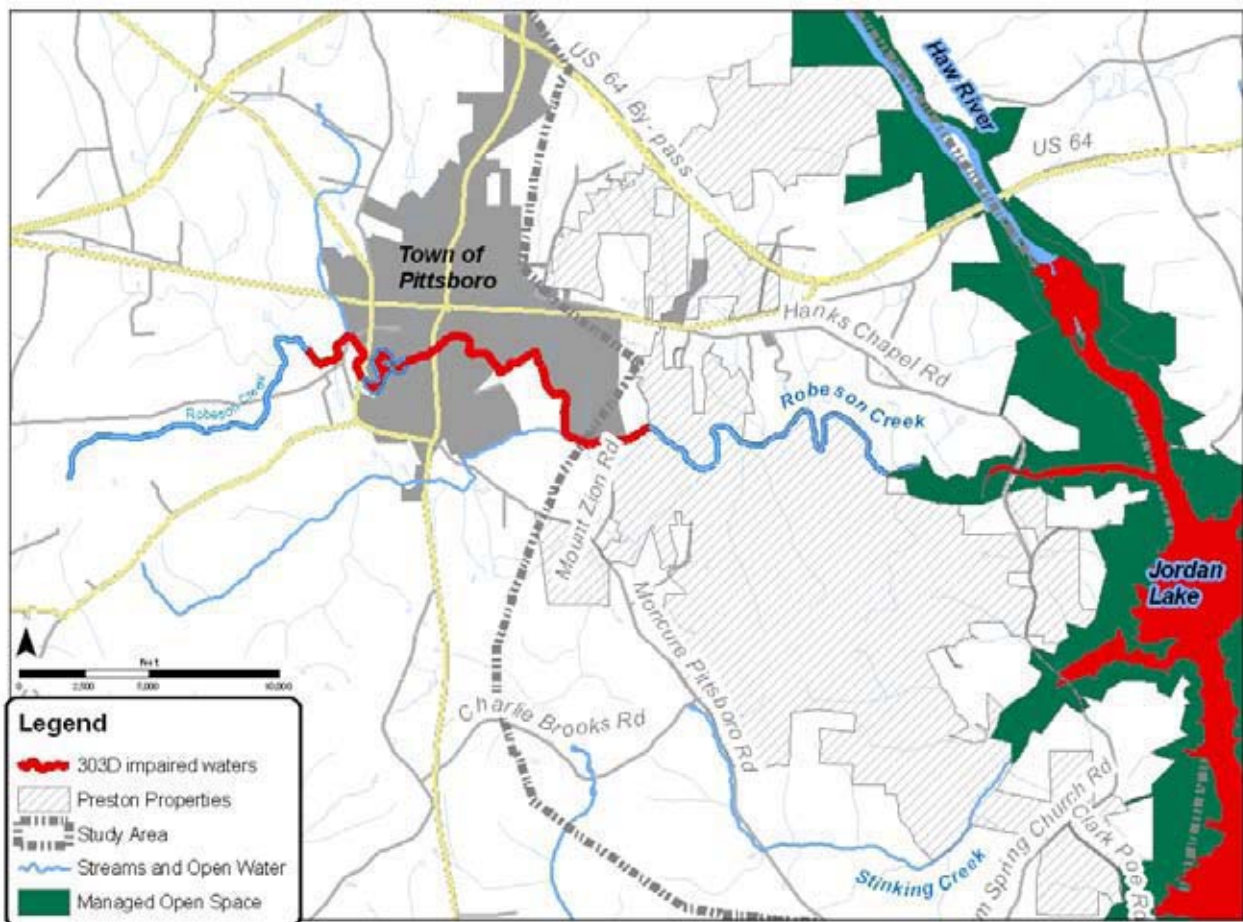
Haw River

US 64 By-pass

US 64

Town of Pittsboro

Hanks Chapel Rd

Robeson Creek

Robeson Creek

Mount Zion Rd

Moncure Pittsboro Rd

Jordan Lake

Charlie Brooks Rd

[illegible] Spring Church Rd

Clark Poe Rd

Stinking Creek

Feet

0 2,500 5,000 10,000

Legend

303D impaired waters

Preston Properties

Study Area

Streams and Open Water

Managed Open Space